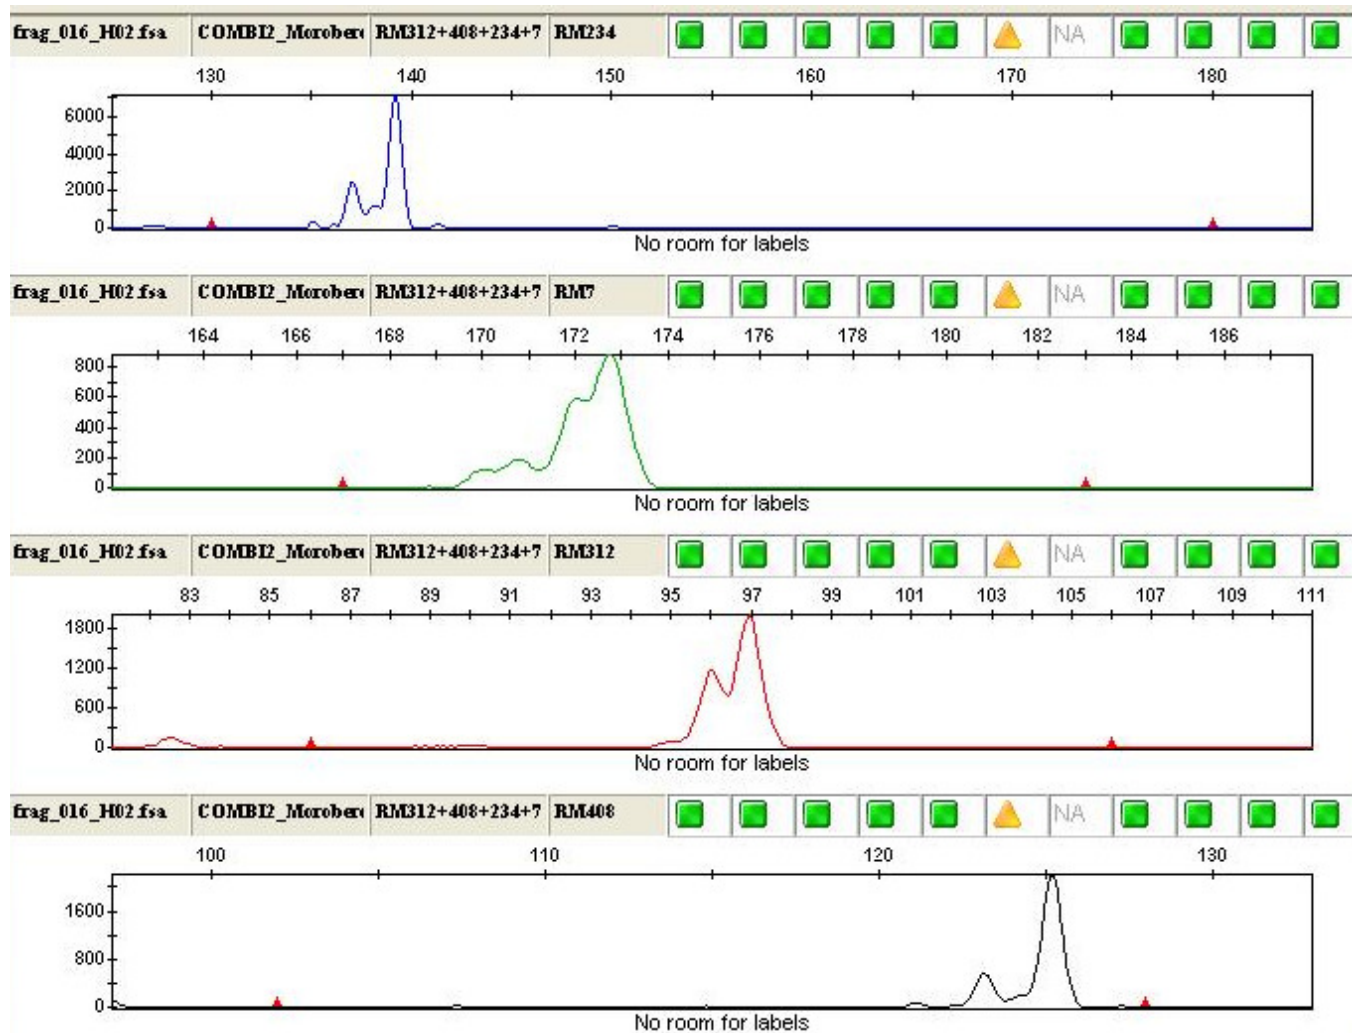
frag_016_H02.fsa | COMBI2_Morober | RM312+408+234+7 | RM234 | NA

130 140 150 160 170 180

6000
4000
2000
0

No room for labels

frag_016_H02.fsa | COMBI2_Morober | RM312+408+234+7 | RM7 | NA

164 166 168 170 172 174 176 178 180 182 184 186

800
600
400
200
0

No room for labels

frag_016_H02.fsa | COMBI2_Morober | RM312+408+234+7 | RM312 | NA

83 85 87 89 91 93 95 97 99 101 103 105 107 109 111

1800
1200
600
0

No room for labels

frag_016_H02.fsa | COMBI2_Morober | RM312+408+234+7 | RM408 | NA

100 110 120 130

1600
800
0

No room for labels